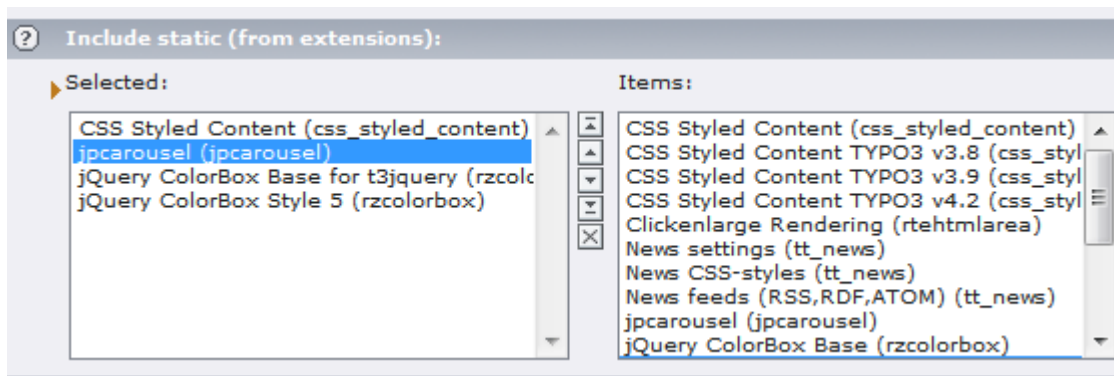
?

Include static (from extensions):

Selected:

CSS Styled Content (css_styled_content)
jpcarousel (jpcarousel)
jQuery ColorBox Base for t3jquery (rzcolc
jQuery ColorBox Style 5 (rzcolorbox)

Items:

CSS Styled Content (css_styled_content)
CSS Styled Content TYPO3 v3.8 (css_styl
CSS Styled Content TYPO3 v3.9 (css_styl
CSS Styled Content TYPO3 v4.2 (css_styl
Clickenlarge Rendering (rtehtmlarea)
News settings (tt_news)
News CSS-styles (tt_news)
News feeds (RSS,RDF,ATOM) (tt_news)
jpcarousel (jpcarousel)
jQuery ColorBox Base (rzcolorbox)